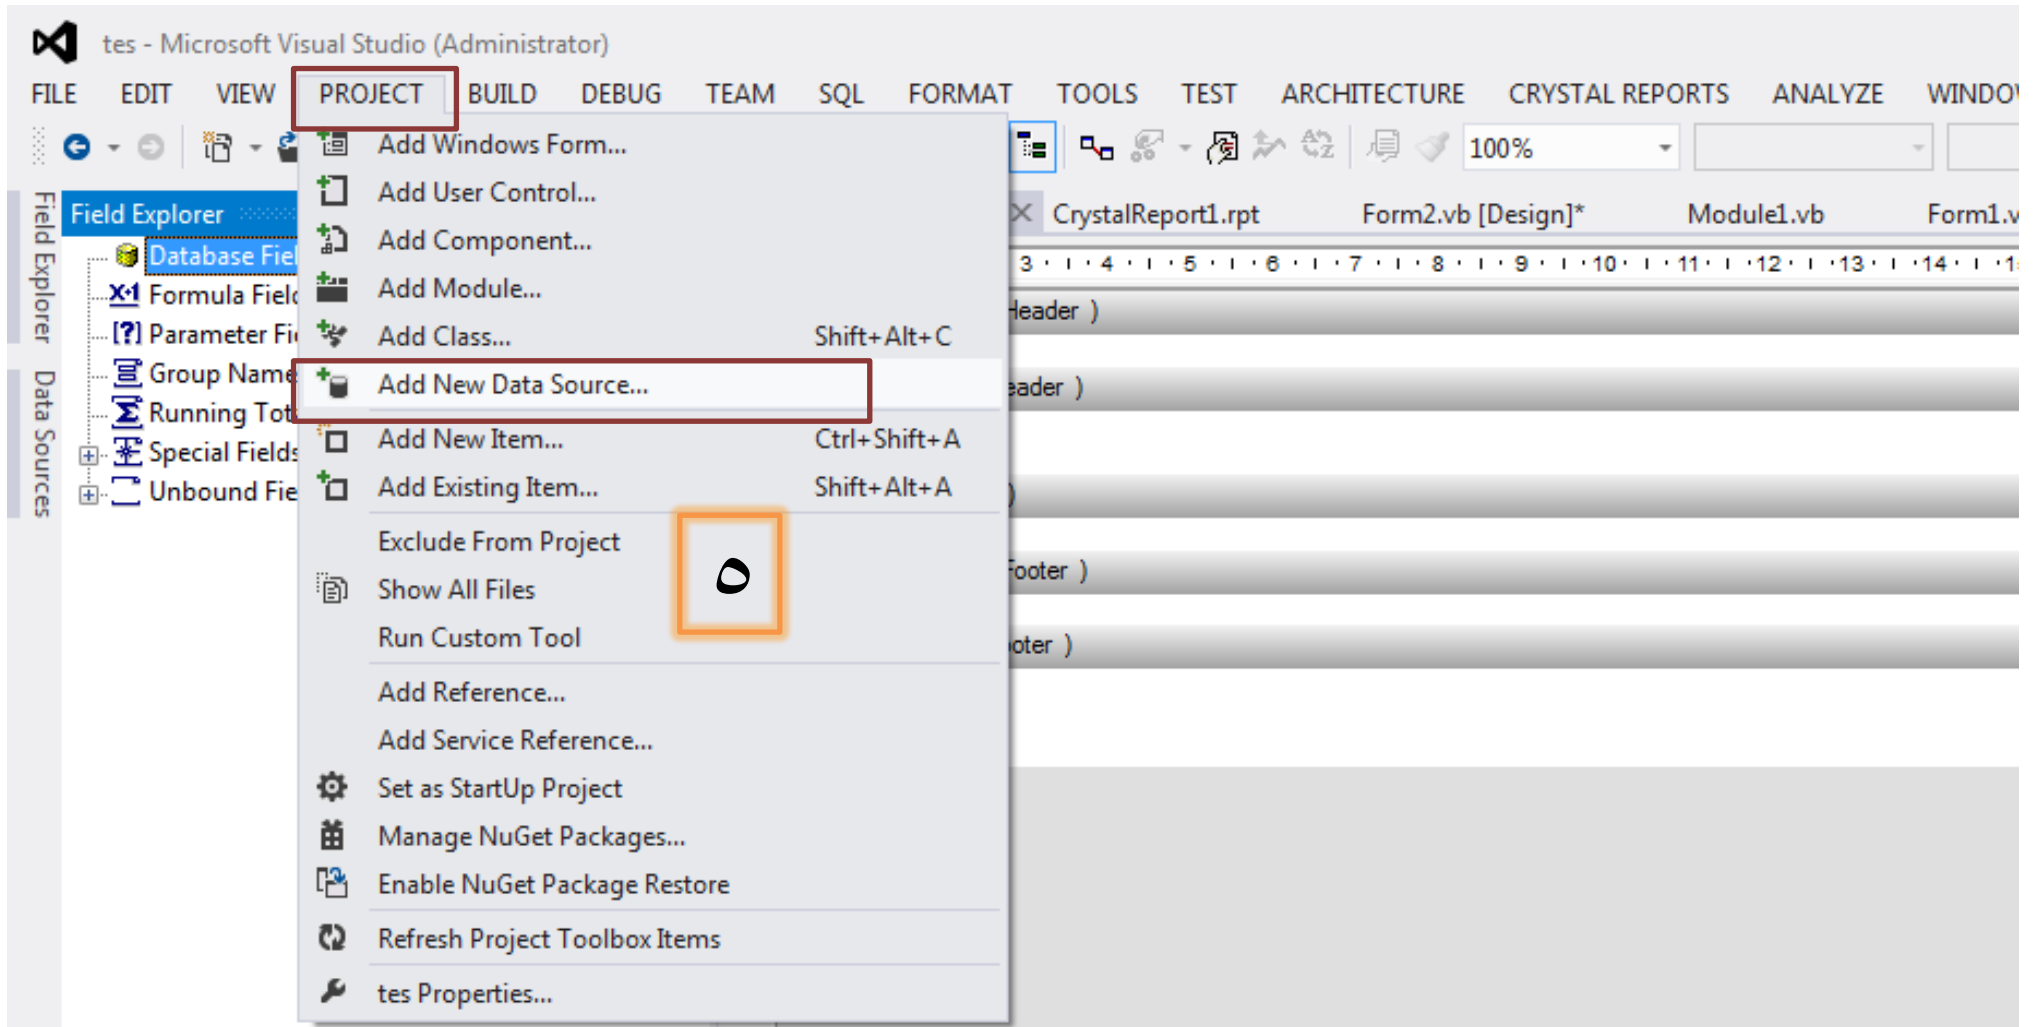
tes - Microsoft Visual Studio (Administrator)

FILE EDIT VIEW PROJECT BUILD DEBUG TEAM SQL FORMAT TOOLS TEST ARCHITECTURE CRYSTAL REPORTS ANALYZE WINDO

100%

Field Explorer

Database Fiel
Formula Field
Parameter Fi
Group Name
Running Tot
Special Fields
Unbound Fie

Field Explorer
Data Sources

Add Windows Form...
Add User Control...
Add Component...
Add Module...
Add Class... Shift+Alt+C
Add New Data Source...
Add New Item... Ctrl+Shift+A
Add Existing Item... Shift+Alt+A
Exclude From Project
Show All Files
Run Custom Tool
Add Reference...
Add Service Reference...
Set as StartUp Project
Manage NuGet Packages...
Enable NuGet Package Restore
Refresh Project Toolbox Items
tes Properties...

٥

CrystalReport1.rpt Form2.vb [Design]* Module1.vb Form1.v

3 · 4 · 5 · 6 · 7 · 8 · 9 · 10 · 11 · 12 · 13 · 14 · 1

Header )
eader )
)
Footer )
oter )